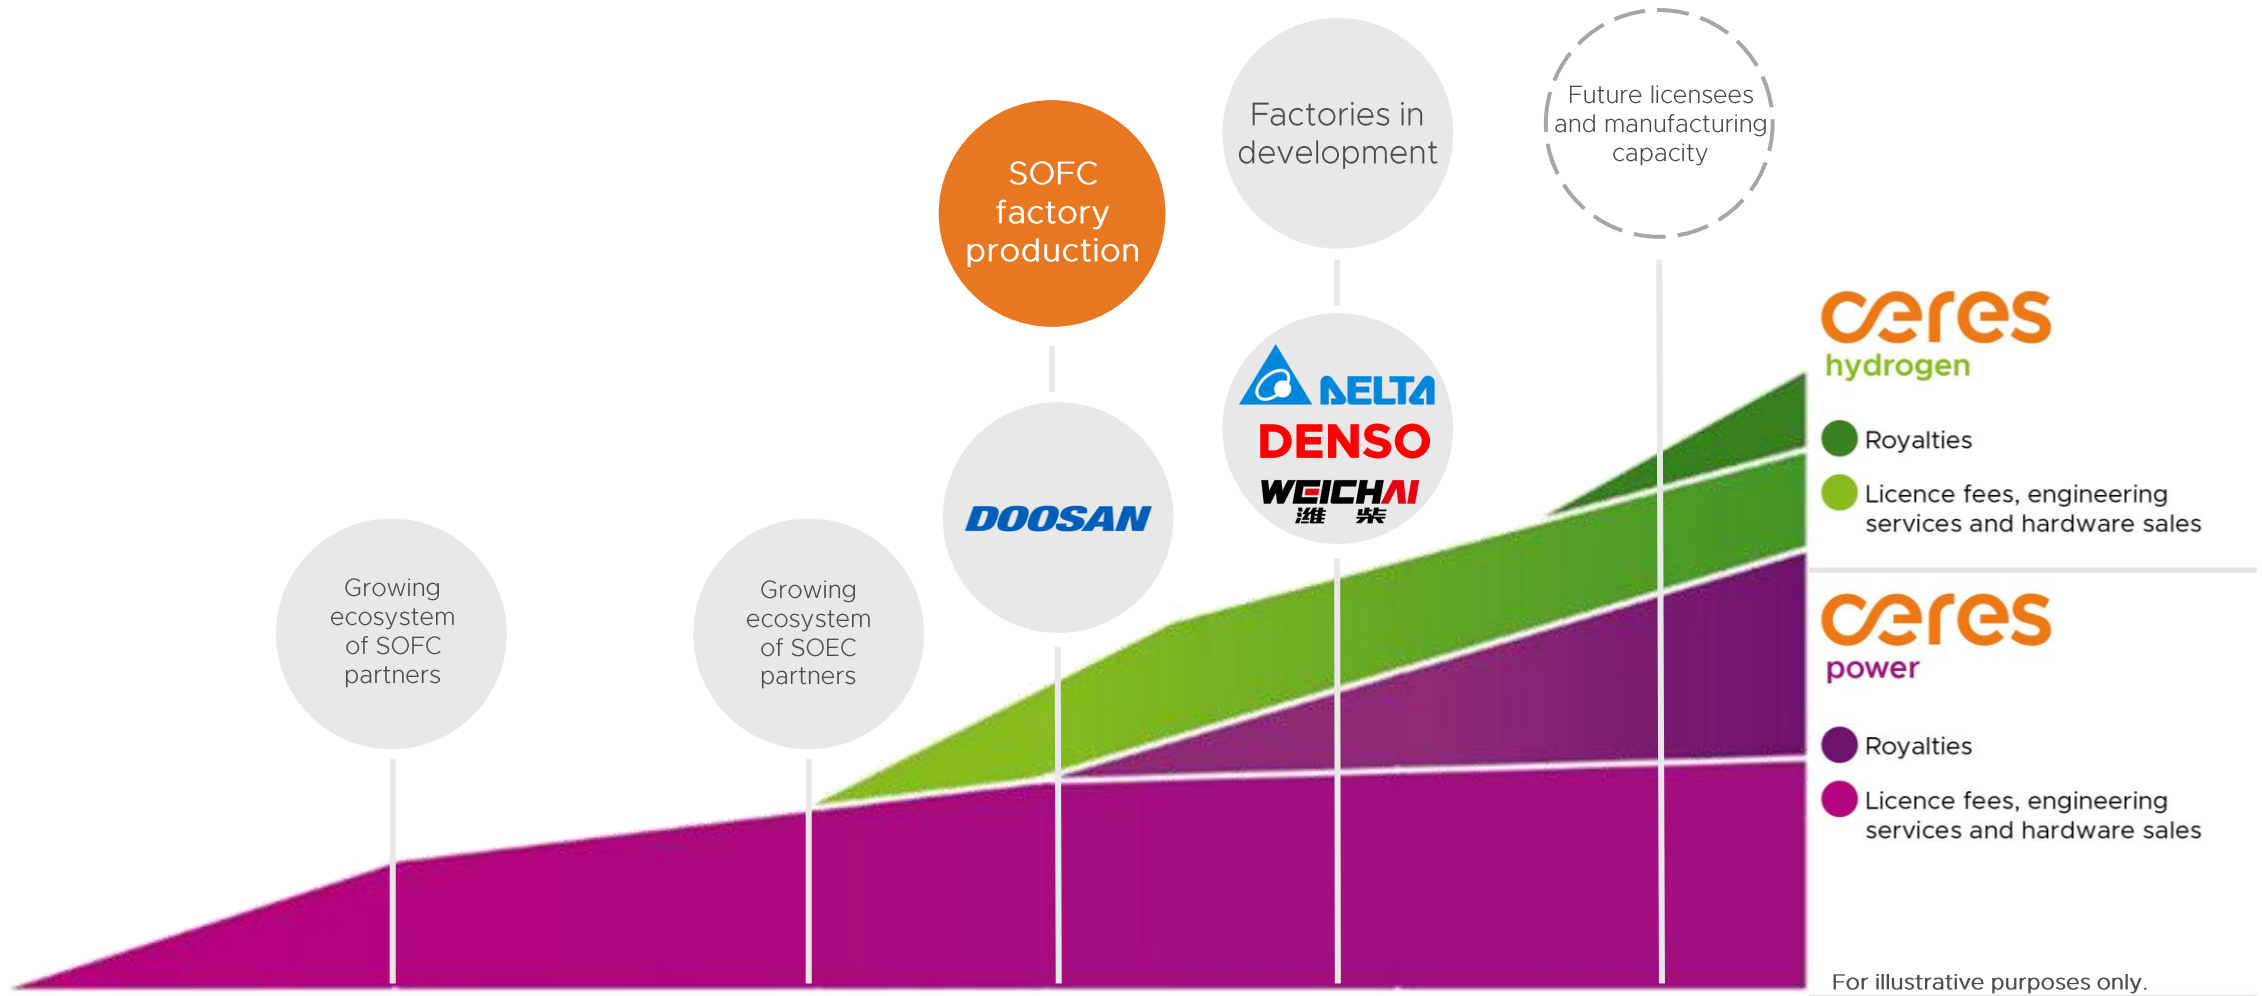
Future licensees and manufacturing capacity

Factories in development

SOFC factory production

DELTA
DENSO
WEICHAI
潍柴

DOOSAN

Growing ecosystem of SOFC partners

Growing ecosystem of SOEC partners

ceres
hydrogen

Royalties

Licence fees, engineering services and hardware sales

ceres
power

Royalties

Licence fees, engineering services and hardware sales

For illustrative purposes only.